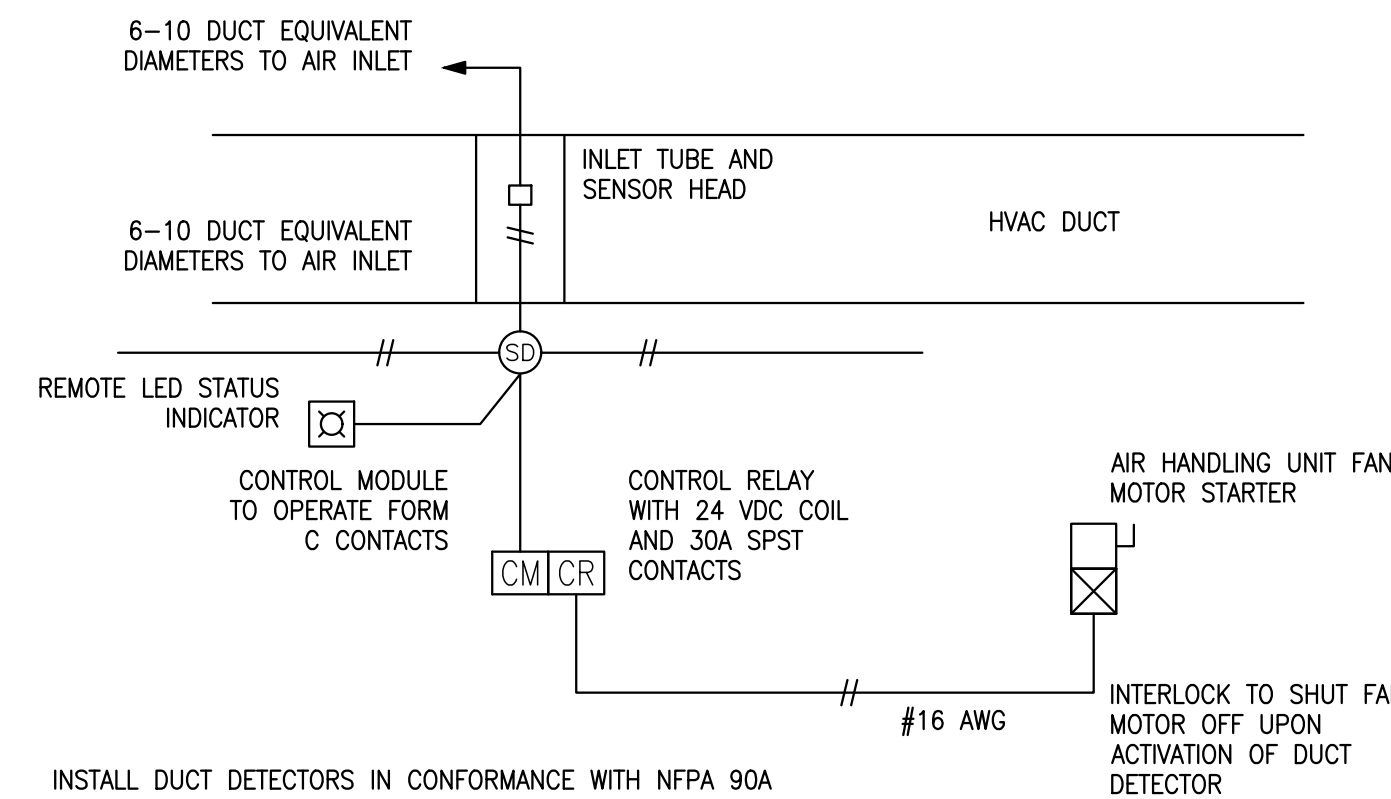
6–10 DUCT EQUIVALENT DIAMETERS TO AIR INLET

INLET TUBE AND SENSOR HEAD

HVAC DUCT

6–10 DUCT EQUIVALENT DIAMETERS TO AIR INLET

SD

REMOTE LED STATUS INDICATOR

CONTROL MODULE TO OPERATE FORM C CONTACTS

CONTROL RELAY WITH 24 VDC COIL AND 30A SPST CONTACTS

CM CR

AIR HANDLING UNIT FAN MOTOR STARTER

INTERLOCK TO SHUT FAN MOTOR OFF UPON ACTIVATION OF DUCT DETECTOR

#16 AWG

INSTALL DUCT DETECTORS IN CONFORMANCE WITH NFPA 90A